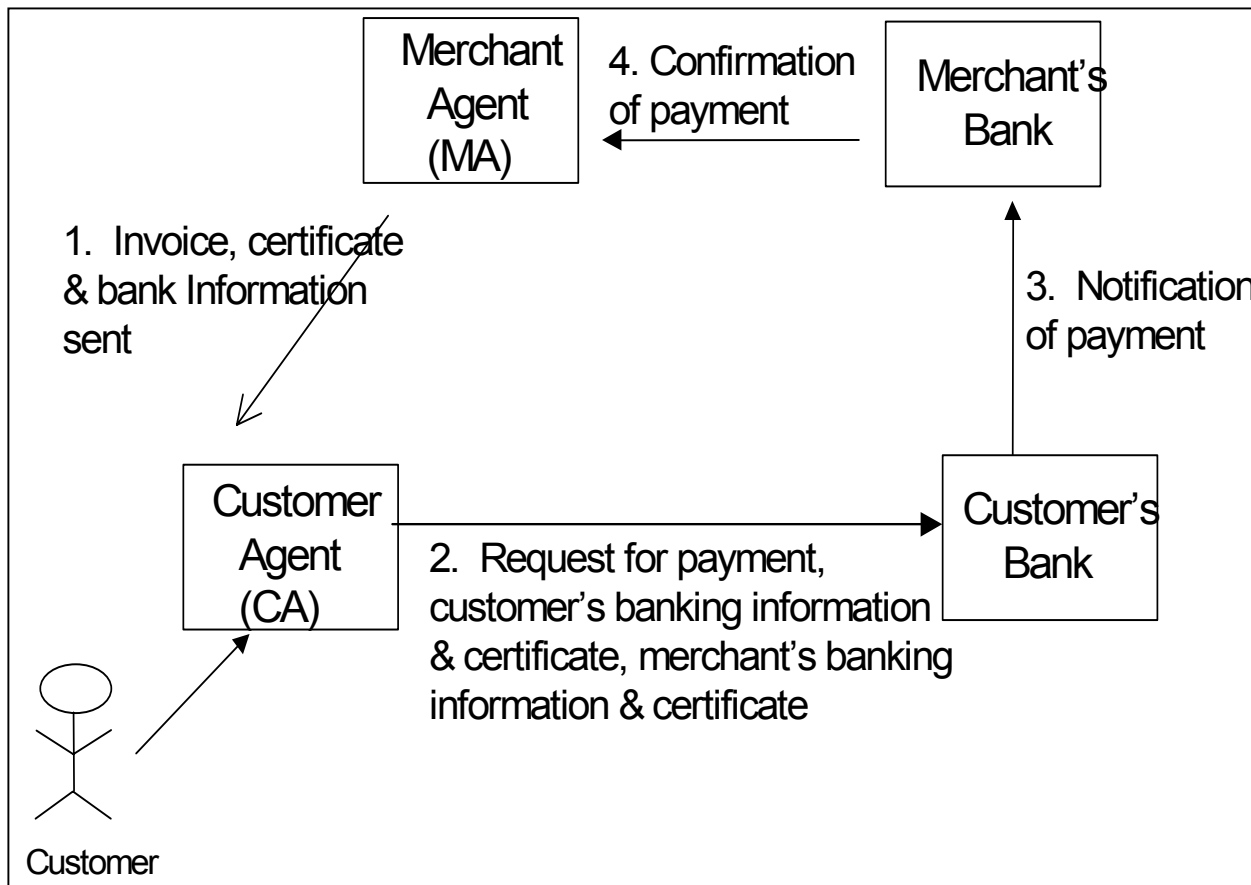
Merchant Agent (MA)

4. Confirmation of payment

Merchant's Bank

1. Invoice, certificate & bank Information sent

3. Notification of payment

Customer Agent (CA)

2. Request for payment, customer's banking information & certificate, merchant's banking information & certificate

Customer's Bank

Customer